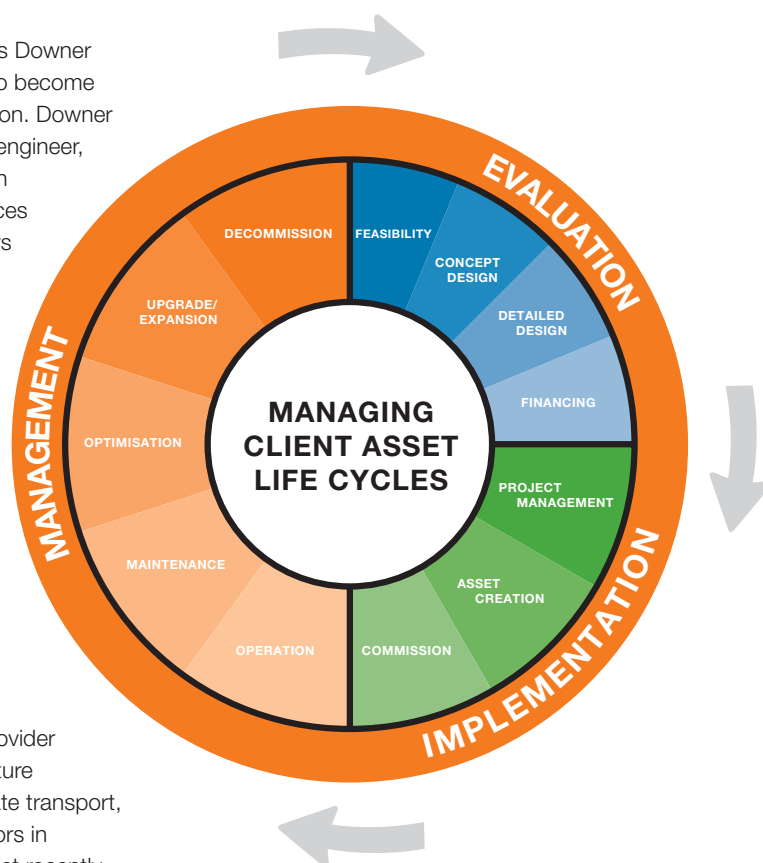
s Downer
o become
ion. Downer
engineer,
n
ces
s

EVALUATION

FEASIBILITY

CONCEPT DESIGN

DETAILED DESIGN

FINANCING

IMPLEMENTATION

PROJECT MANAGEMENT

ASSET CREATION

COMMISSION

MANAGEMENT

OPERATION

MAINTENANCE

OPTIMISATION

UPGRADE/ EXPANSION

DECOMMISSION

MANAGING CLIENT ASSET LIFE CYCLES

ovider
ture
te transport,
ors in
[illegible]